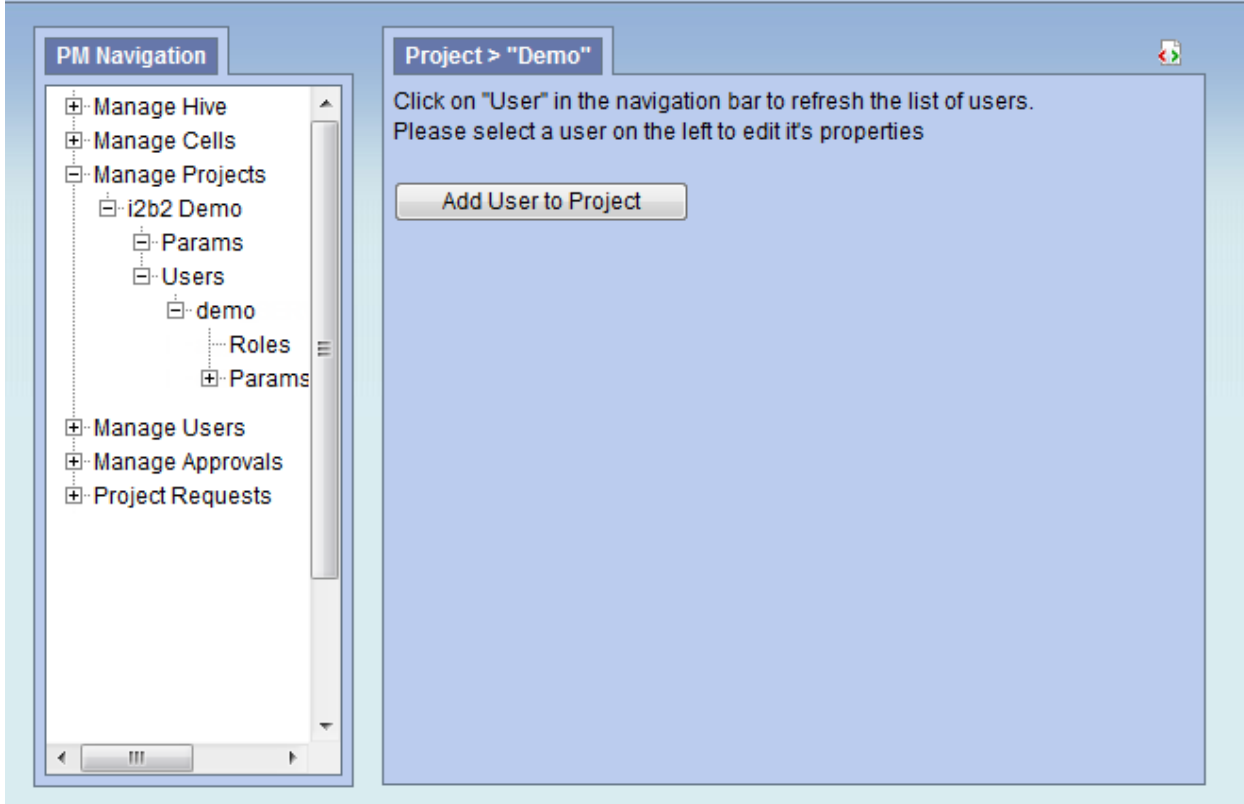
PM Navigation

Manage Hive
Manage Cells
Manage Projects
i2b2 Demo
Params
Users
demo
Roles
Params
Manage Users
Manage Approvals
Project Requests

Project > "Demo"

Click on "User" in the navigation bar to refresh the list of users.
Please select a user on the left to edit it's properties

Add User to Project